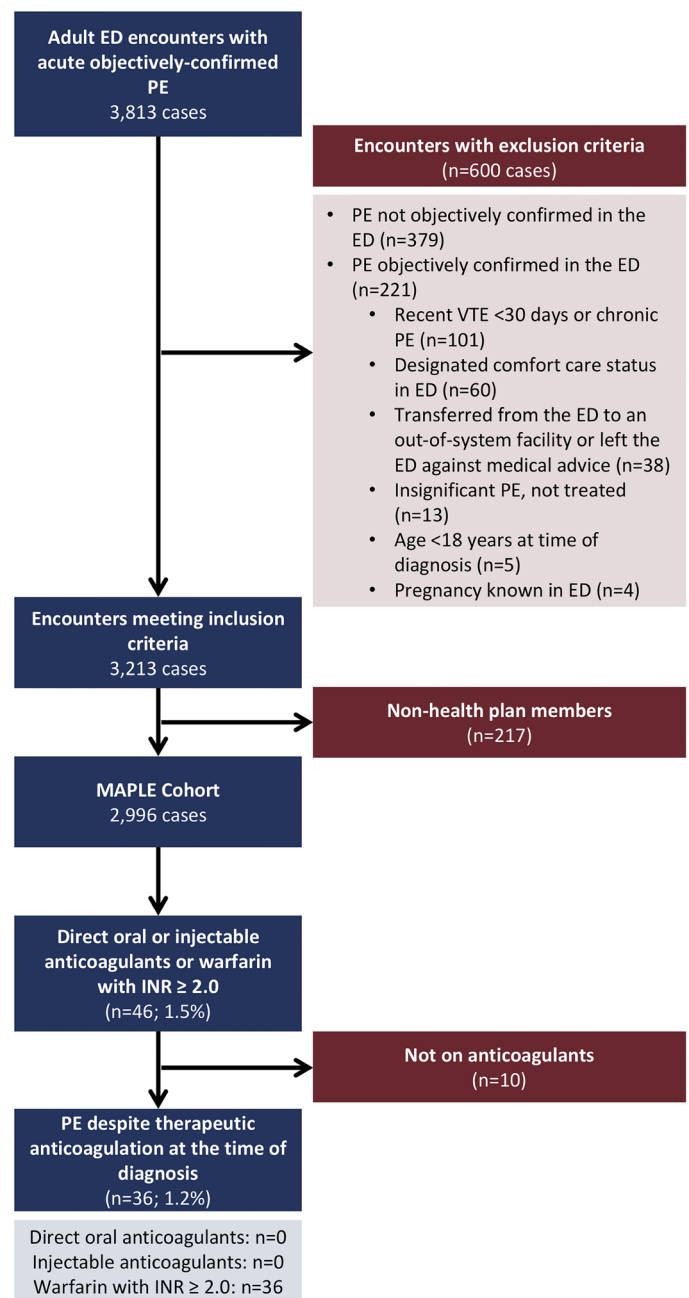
Adult ED encounters with acute objectively-confirmed PE
3,813 cases

Encounters with exclusion criteria
(n=600 cases)

- PE not objectively confirmed in the ED (n=379)
- PE objectively confirmed in the ED (n=221)
  - Recent VTE <30 days or chronic PE (n=101)
  - Designated comfort care status in ED (n=60)
  - Transferred from the ED to an out-of-system facility or left the ED against medical advice (n=38)
  - Insignificant PE, not treated (n=13)
  - Age <18 years at time of diagnosis (n=5)
  - Pregnancy known in ED (n=4)

Encounters meeting inclusion criteria
3,213 cases

Non-health plan members
(n=217)

MAPLE Cohort
2,996 cases

Direct oral or injectable anticoagulants or warfarin with INR ≥ 2.0
(n=46; 1.5%)

Not on anticoagulants
(n=10)

PE despite therapeutic anticoagulation at the time of diagnosis
(n=36; 1.2%)

Direct oral anticoagulants: n=0
Injectable anticoagulants: n=0
Warfarin with INR ≥ 2.0: n=36